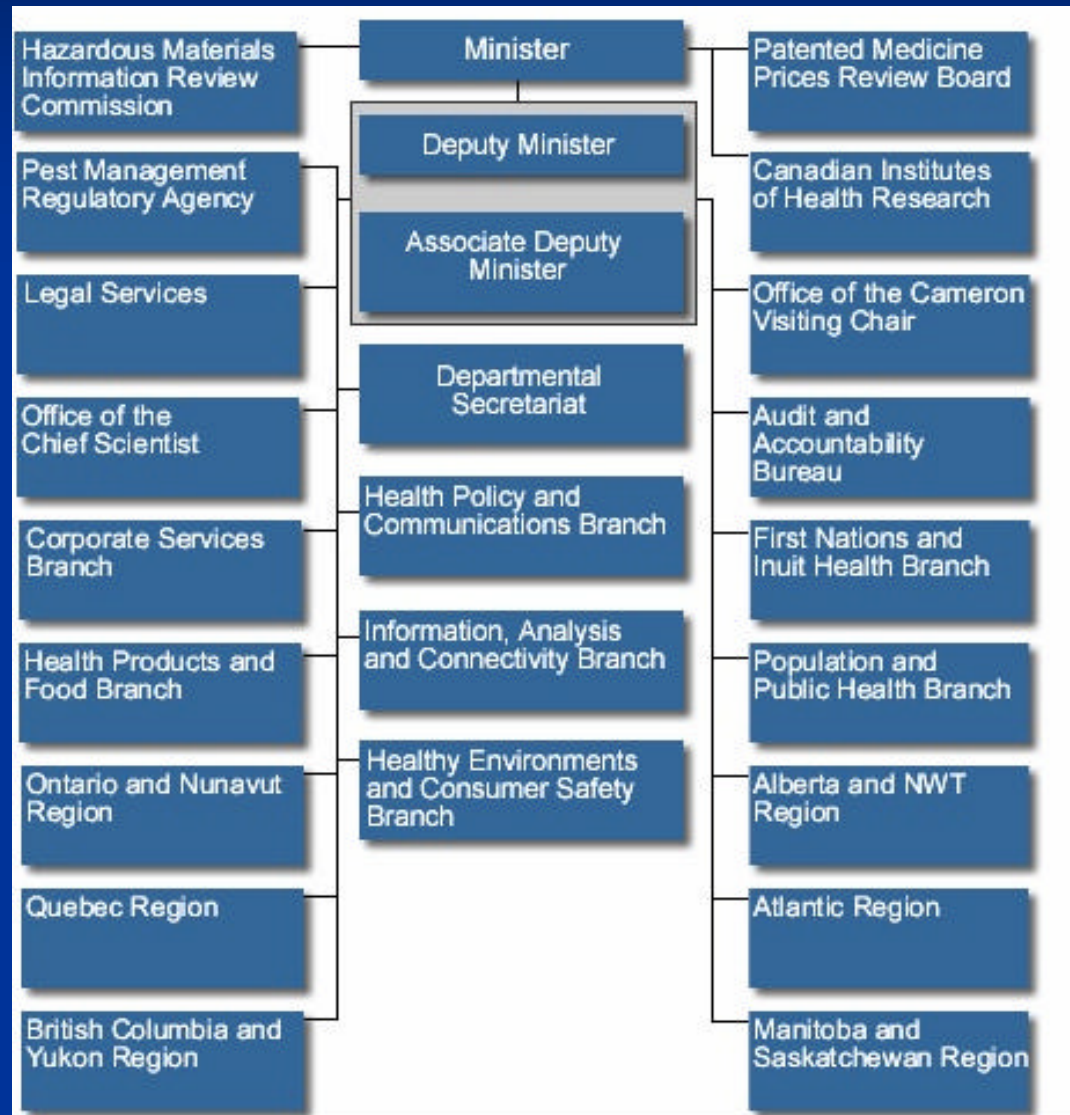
Minister

Hazardous Materials Information Review Commission

Patented Medicine Prices Review Board

Deputy Minister

Associate Deputy Minister

Pest Management Regulatory Agency

Canadian Institutes of Health Research

Legal Services

Office of the Cameron Visiting Chair

Departmental Secretariat

Office of the Chief Scientist

Audit and Accountability Bureau

Health Policy and Communications Branch

Corporate Services Branch

First Nations and Inuit Health Branch

Information, Analysis and Connectivity Branch

Health Products and Food Branch

Population and Public Health Branch

Healthy Environments and Consumer Safety Branch

Ontario and Nunavut Region

Alberta and NWT Region

Quebec Region

Atlantic Region

British Columbia and Yukon Region

Manitoba and Saskatchewan Region